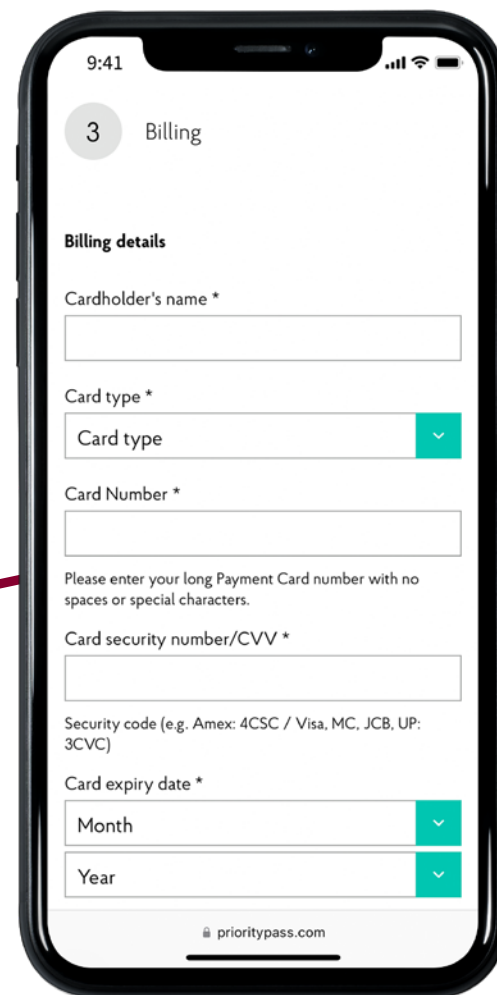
9:41

3 Billing

Billing details

Cardholder's name *

Card type *

Card type

Card Number *

Please enter your long Payment Card number with no spaces or special characters.

Card security number/CVV *

Security code (e.g. Amex: 4CSC / Visa, MC, JCB, UP: 3CVC)

Card expiry date *

Month

Year

prioritypass.com